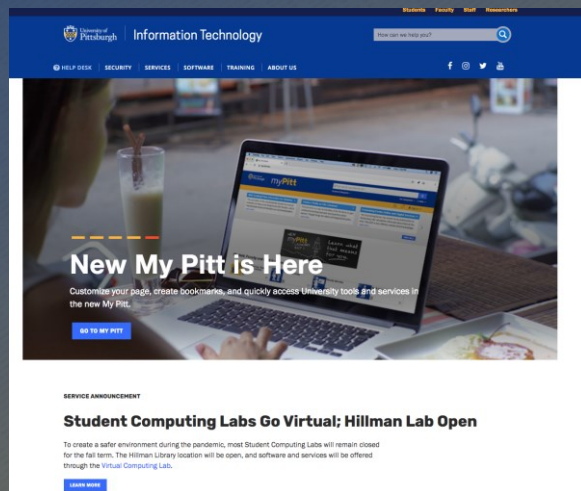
Students Faculty Staff Researchers

University of Pittsburgh | Information Technology

How can we help you?

HELP DESK | SECURITY | SERVICES | SOFTWARE | TRAINING | ABOUT US

myPitt

New My Pitt is Here

Customize your page, create bookmarks, and quickly access University tools and services in the new My Pitt.

GO TO MY PITT

SERVICE ANNOUNCEMENT

Student Computing Labs Go Virtual; Hillman Lab Open

To create a safer environment during the pandemic, most Student Computing Labs will remain closed for the fall term. The Hillman Library location will be open, and software and services will be offered through the Virtual Computing Lab.

LEARN MORE